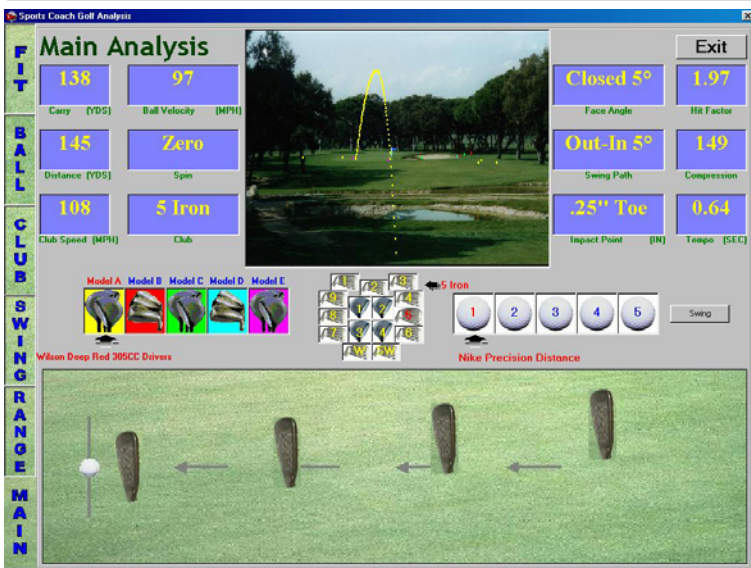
Sports Coach Golf Analysis

FIT
BALL
CLUB
SWING
RANGE
MAIN

Main Analysis

Exit

138
Carry (YDS)

97
Ball Velocity (MPH)

145
Distance (YDS)

Zero
Spin

108
Club Speed (MPH)

5 Iron
Club

Closed 5°
Face Angle

1.97
Hit Factor

Out-In 5°
Swing Path

149
Compression

.25" Toe
Impact Point (IN)

0.64
Tempo (SEC)

Model A Model B Model C Model D Model E

Wilson Deep Red 305CC Drivers

1 2 3 4 5 6 7 8 9 W SW

5 Iron

1 2 3 4 5

Swing

Nike Precision Distance